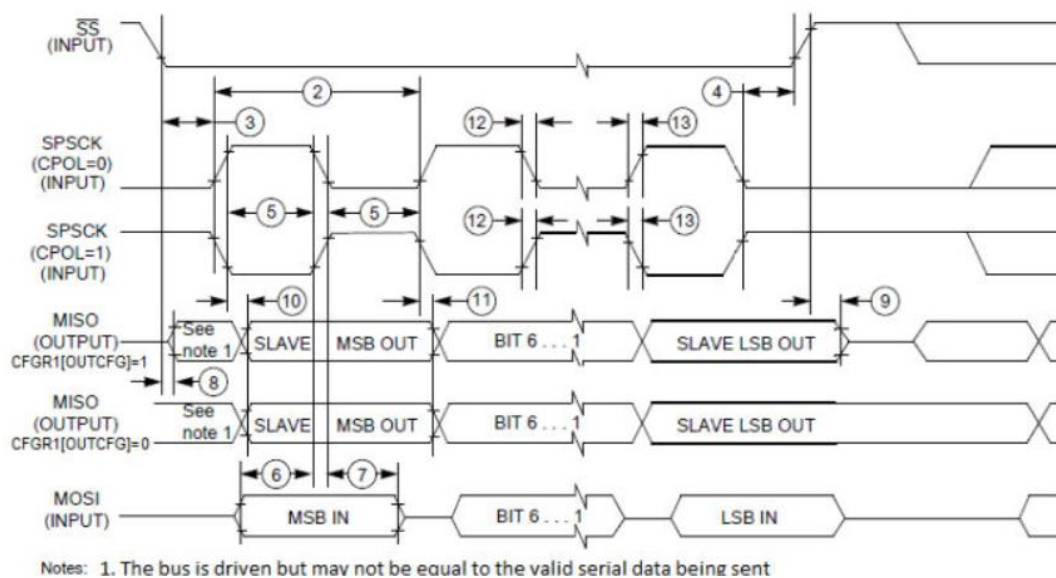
$\overline{SS}$
(INPUT)

2

3

4

12

13

SPSCK
(CPOL=0)
(INPUT)

5

5

12

13

SPSCK
(CPOL=1)
(INPUT)

10

11

9

MISO
(OUTPUT)
CFGR1[OUTCFG]=1

See note 1

SLAVE

MSB OUT

BIT 6 . . . 1

SLAVE LSB OUT

8

MISO
(OUTPUT)
CFGR1[OUTCFG]=0

See note 1

SLAVE

MSB OUT

BIT 6 . . . 1

SLAVE LSB OUT

6

7

MOSI
(INPUT)

MSB IN

BIT 6 . . . 1

LSB IN

Notes: 1. The bus is driven but may not be equal to the valid serial data being sent